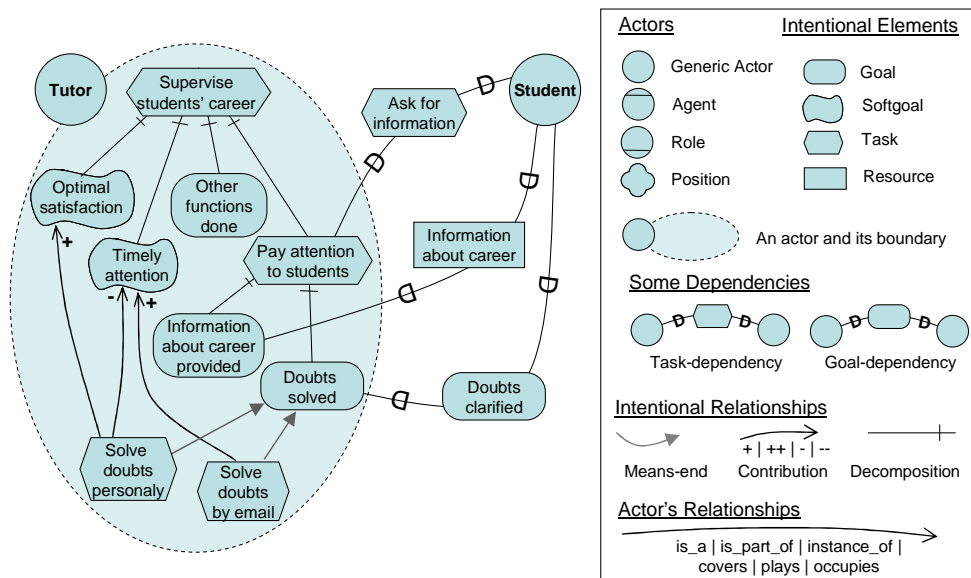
Tutor

Supervise students' career

Ask for information

Student

Optimal satisfaction

Other functions done

Timely attention

Pay attention to students

Information about career

Information about career provided

Doubts solved

Doubts clarified

Solve doubts personaly

Solve doubts by email

+

-

+

D

D

D

D

D

D

Actors

Intentional Elements

Generic Actor

Goal

Agent

Softgoal

Role

Task

Position

Resource

An actor and its boundary

Some Dependencies

D

D

D

D

Task-dependency

Goal-dependency

Intentional Relationships

+ | ++ | - | --

Means-end

Contribution

Decomposition

Actor's Relationships

is_a | is_part_of | instance_of | covers | plays | occupies